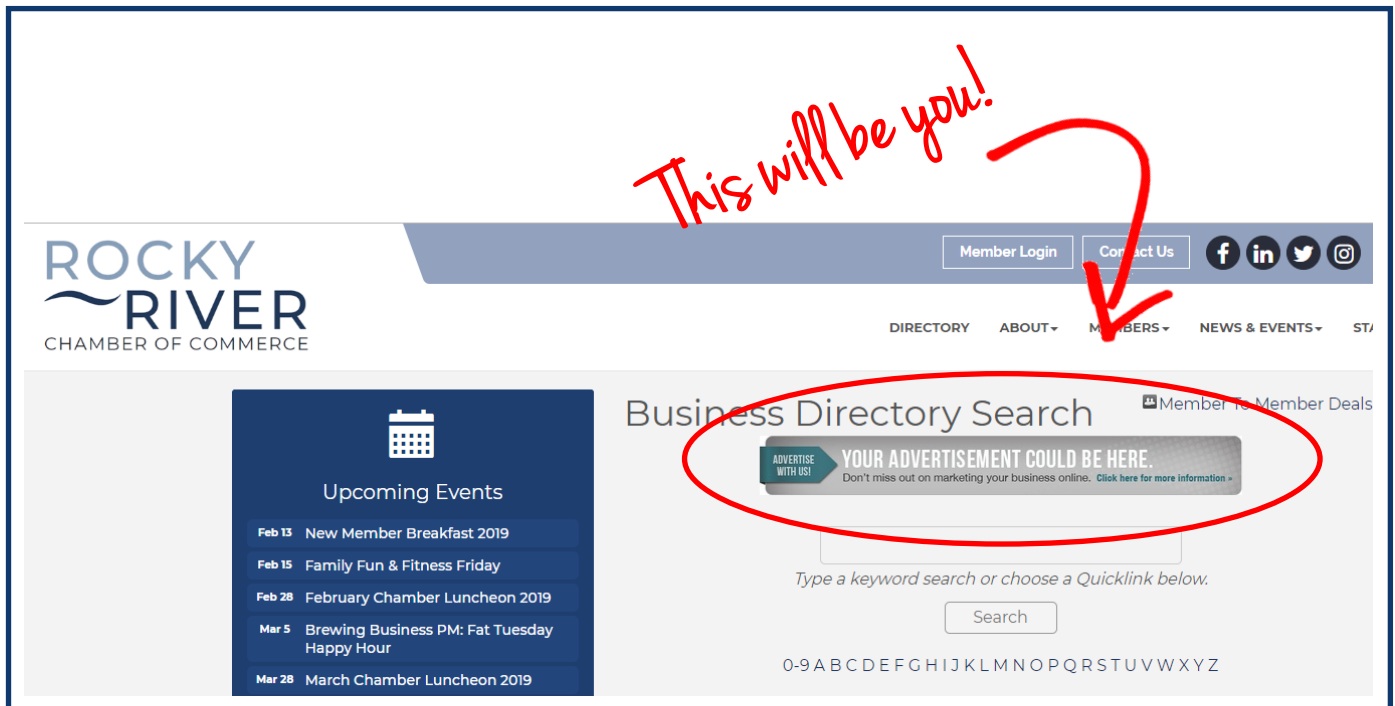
This will be you!

ROCKY
RIVER
CHAMBER OF COMMERCE

Member Login | Contact Us

DIRECTORY ABOUT MEMBERS NEWS & EVENTS STA

Upcoming Events

Feb 13 New Member Breakfast 2019
Feb 15 Family Fun & Fitness Friday
Feb 28 February Chamber Luncheon 2019
Mar 5 Brewing Business PM: Fat Tuesday Happy Hour
Mar 28 March Chamber Luncheon 2019

Business Directory Search

Member To Member Deals

ADVERTISE WITH US! YOUR ADVERTISEMENT COULD BE HERE. Don't miss out on marketing your business online. Click here for more information »

Type a keyword search or choose a Quicklink below.

Search

0-9 A B C D E F G H I J K L M N O P Q R S T U V W X Y Z